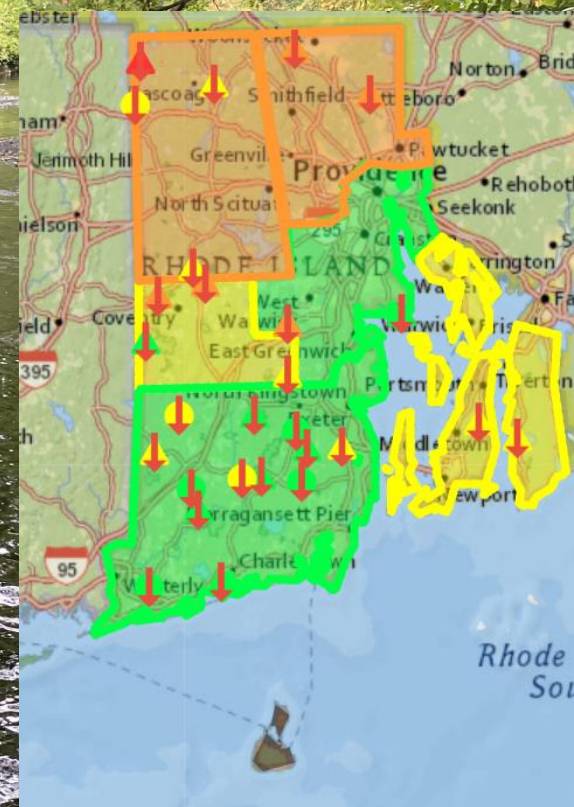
ebster
Woonsocket
Norton
Brid
Pascoag
Smithfield
Attleboro
ham
Jerimoth Hill
Greenville
Pawtucket
Providence
Rehoboth
North Scituate
Seekonk
ielson
295
Cranston
Barrington
RHODE ISLAND
Warren
Fa
eld
Coventry
West Warwick
Warwick
Bristol
395
East Greenwich
Portsmouth
Tiverton
North Kingstown
Exeter
h
Middletown
Newport
Narragansett Pier
95
Charlestown
Westerly
Rhode
Sou